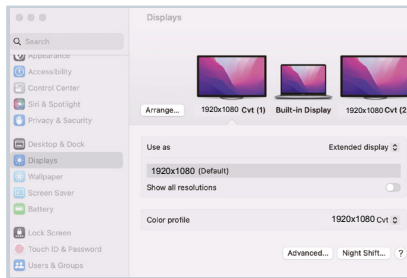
Displays

Search
Appearance
Accessibility
Control Center
Siri & Spotlight
Privacy & Security
Desktop & Dock
Displays
Wallpaper
Screen Saver
Battery
Lock Screen
Touch ID & Password
Users & Groups

Arrange...
1920x1080 Cvt (1)
Built-in Display
1920x1080 Cvt (2

Use as
Extended display
1920x1080 (Default)
Show all resolutions

Color profile
1920x1080 Cvt

Advanced...
Night Shift...
?